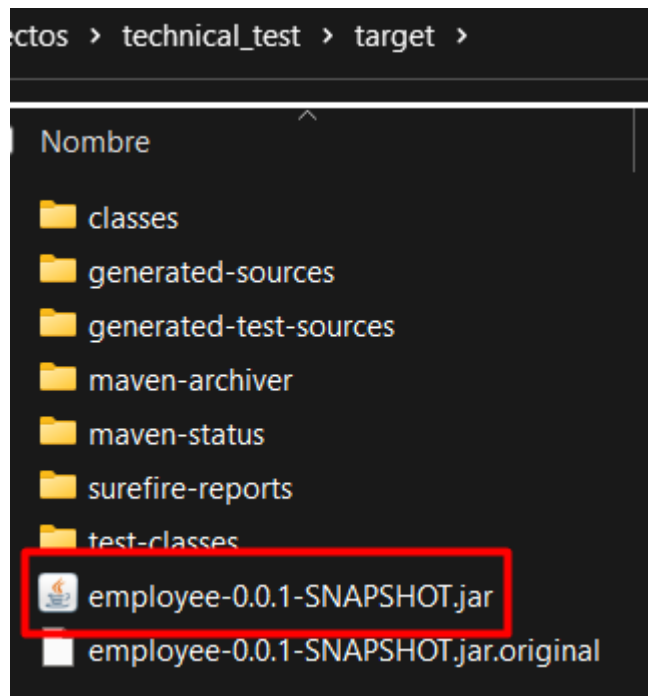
ctos > technical_test > target >

Nombre

classes

generated-sources

generated-test-sources

maven-archiver

maven-status

surefire-reports

test-classes

employee-0.0.1-SNAPSHOT.jar

employee-0.0.1-SNAPSHOT.jar.original